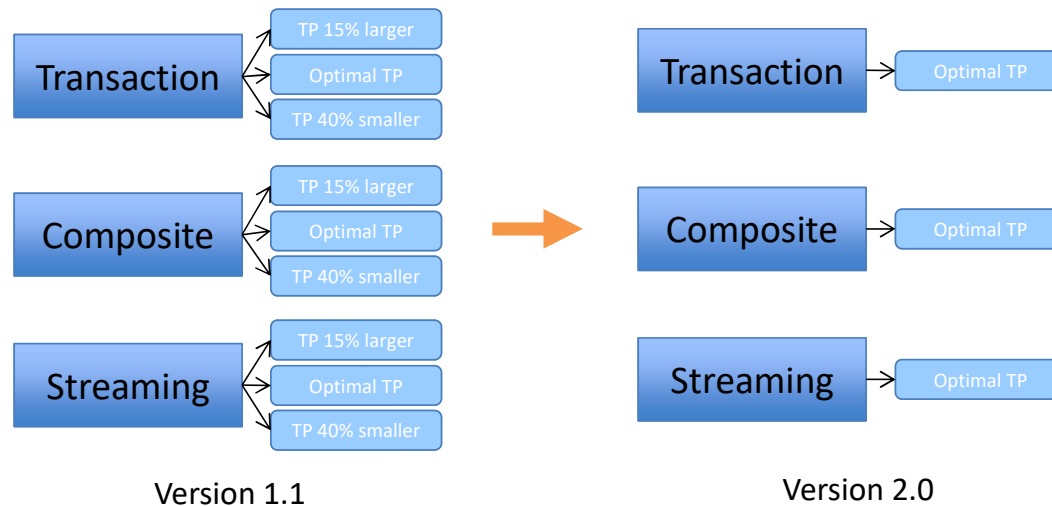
Transaction

TP 15% larger

Optimal TP

TP 40% smaller

Composite

TP 15% larger

Optimal TP

TP 40% smaller

Streaming

TP 15% larger

Optimal TP

TP 40% smaller

Version 1.1

Transaction

Optimal TP

Composite

Optimal TP

Streaming

Optimal TP

Version 2.0